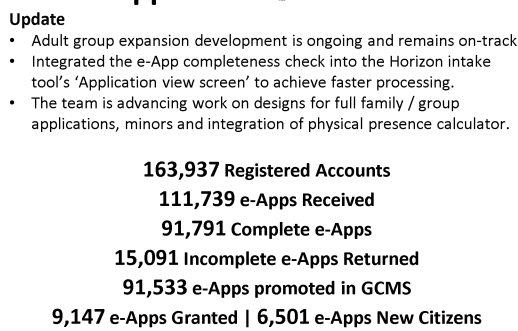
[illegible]

Update

- Adult group expansion development is ongoing and remains on-track
- Integrated the e-App completeness check into the Horizon intake tool's 'Application view screen' to achieve faster processing.
- The team is advancing work on designs for full family / group applications, minors and integration of physical presence calculator.

163,937 Registered Accounts
111,739 e-Apps Received
91,791 Complete e-Apps
15,091 Incomplete e-Apps Returned
91,533 e-Apps promoted in GCMS
9,147 e-Apps Granted | 6,501 e-Apps New Citizens